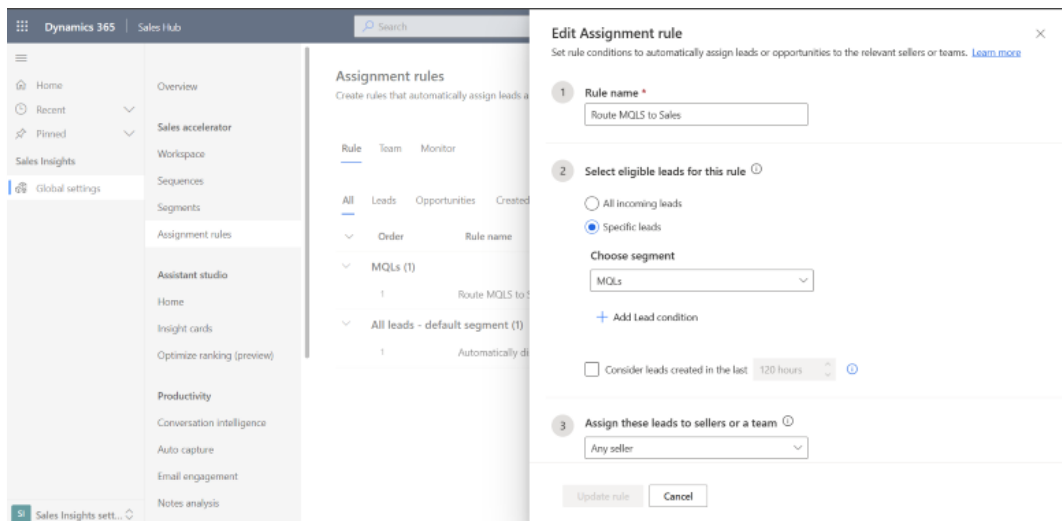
Dynamics 365 | Sales Hub

Search

Home
Recent
Pinned
Sales Insights
Global settings

Overview
Sales accelerator
Workspace
Sequences
Segments
Assignment rules
Assistant studio
Home
Insight cards
Optimize ranking (preview)
Productivity
Conversation intelligence
Auto capture
Email engagement
Notes analysis

SI Sales Insights sett...

Assignment rules
Create rules that automatically assign leads a

Rule Team Monitor

All Leads Opportunities Created

Order Rule name

MQLs (1)
1 Route MQLS to S

All leads - default segment (1)
1 Automatically di

Edit Assignment rule
Set rule conditions to automatically assign leads or opportunities to the relevant sellers or teams. Learn more

1 Rule name *
Route MQLS to Sales

2 Select eligible leads for this rule
All incoming leads
Specific leads
Choose segment
MQLs
+ Add Lead condition

Consider leads created in the last 120 hours

3 Assign these leads to sellers or a team
Any seller

Update rule Cancel